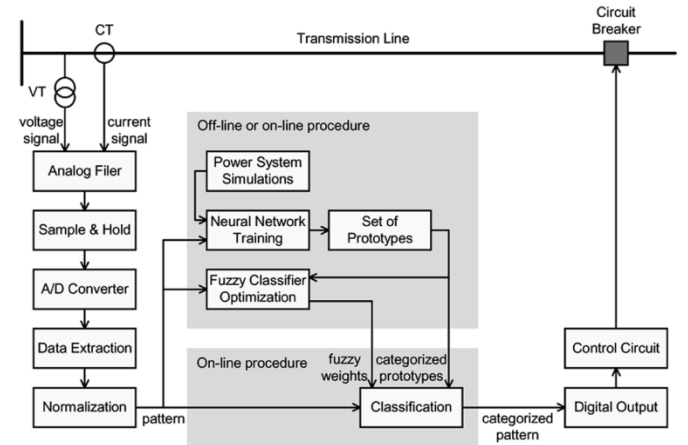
CT

Transmission Line

Circuit Breaker

VT

voltage signal

current signal

Analog Filer

Sample & Hold

A/D Converter

Data Extraction

Normalization

Off-line or on-line procedure

Power System Simulations

Neural Network Training

Set of Prototypes

Fuzzy Classifier Optimization

On-line procedure

fuzzy weights

categorized prototypes

pattern

Classification

categorized pattern

Control Circuit

Digital Output